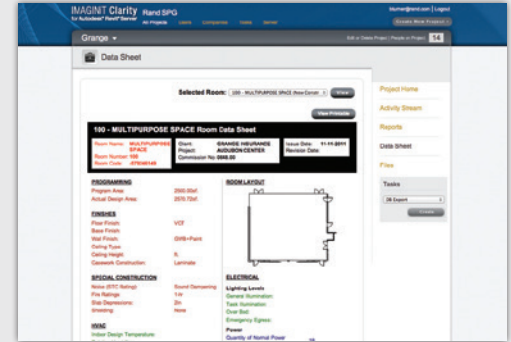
IMAGINiT Clarity for Autodesk® Revit® Server

Rand SPG

All Projects Users Companies Views Server

tlumer@rand.com | Logout

Create New Project

Grange

Edit or Delete Project | People on Project 14

Data Sheet

Selected Room: 100 - MULTIPURPOSE SPACE (New Constr...

View

View Printable

100 - MULTIPURPOSE SPACE Room Data Sheet

Room Name: MULTIPURPOSE SPACE
Room Number: 100
Room Code: 4750M145

Client: GRANGE INSURANCE
Project: AUDUBON CENTER
Commission No: 0946.00

Issue Date: 11-11-2011
Revision Date:

PROGRAMMING
Program Area: 2000.0sf
Actual Design Area: 2070.72sf

FINISHES
Floor Finish: VCT
Base Finish:
Wall Finish: GWB+Paint
Ceiling Type:
Ceiling Height: 9.
Casework Construction: Laminate

SPECIAL CONSTRUCTION
Noise (STC Rating): Sound Dampening
Fire Ratings: 1-hr
Slab Depressions: 2in
Shielding: None

HVAC
Indoor Design Temperature:

ROOM LAYOUT

ELECTRICAL
Lighting Levels
General Illumination:
Task Illumination:
Over Bed:
Emergency Egress:
Power
Quantity of Normal Power

Project Home
Activity Stream
Reports
Data Sheet
Files

Tasks
DB Export
Create